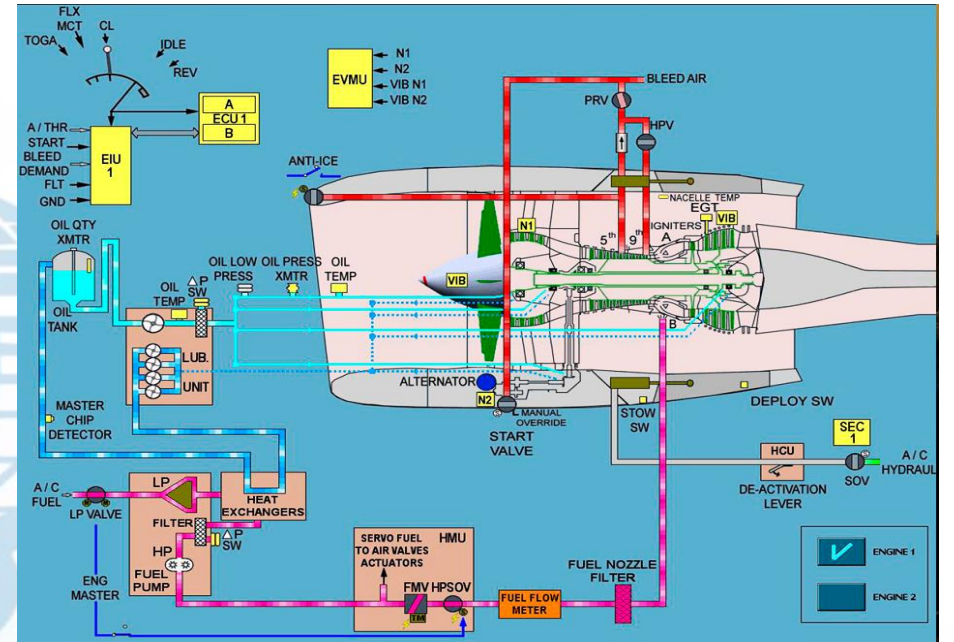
FLX
MCT
TOGA
CL
IDLE
REV
A
ECU 1
B
A / THR
START
BLEED
DEMAND
FLT
GND
EIU
1
EVMU
N1
N2
VIB N1
VIB N2
BLEED AIR
PRV
HPV
ANTI-ICE
NACELLE TEMP
EGT
VIB
IGNITERS
A
N1
$5^{th}$
$9^{th}$
OIL QTY
XMTR
OIL TANK
OIL TEMP
ΔP
SW
OIL LOW PRESS
OIL PRESS XMTR
OIL TEMP
VIB
B
LUB.
UNIT
ALTERNATOR
N2
MANUAL OVERRIDE
START VALVE
STOW SW
DEPLOY SW
MASTER CHIP DETECTOR
SEC 1
HCU
A / C HYDRAUL
SOV
DE-ACTIVATION LEVER
A / C FUEL
LP VALVE
LP
HEAT EXCHANGERS
FILTER
ΔP
SW
HP
FUEL PUMP
ENG MASTER
SERVO FUEL TO AIR VALVES ACTUATORS
HMU
FMV
HPSOV
FUEL FLOW METER
FUEL NOZZLE FILTER
ENGINE 1
ENGINE 2